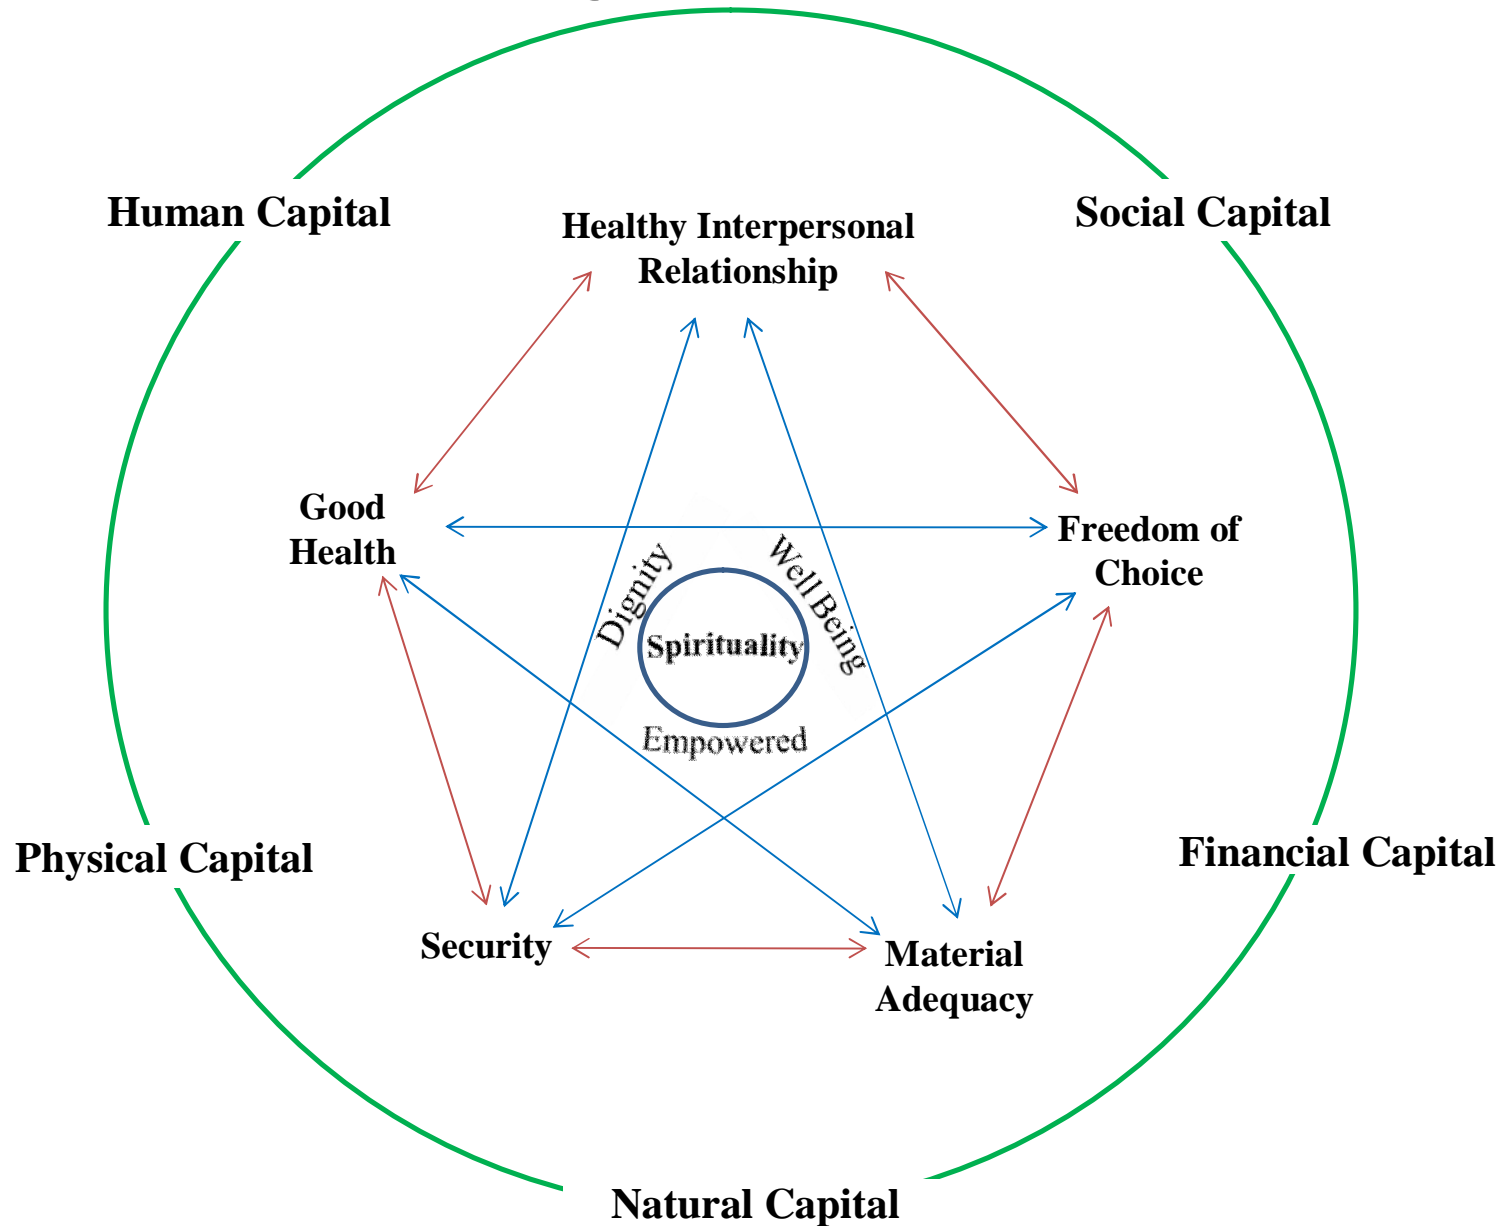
Human Capital

Social Capital

Healthy Interpersonal Relationship

Good Health

Freedom of Choice

Dignity

Well Being

Spirituality

Empowered

Physical Capital

Financial Capital

Security

Material Adequacy

Natural Capital